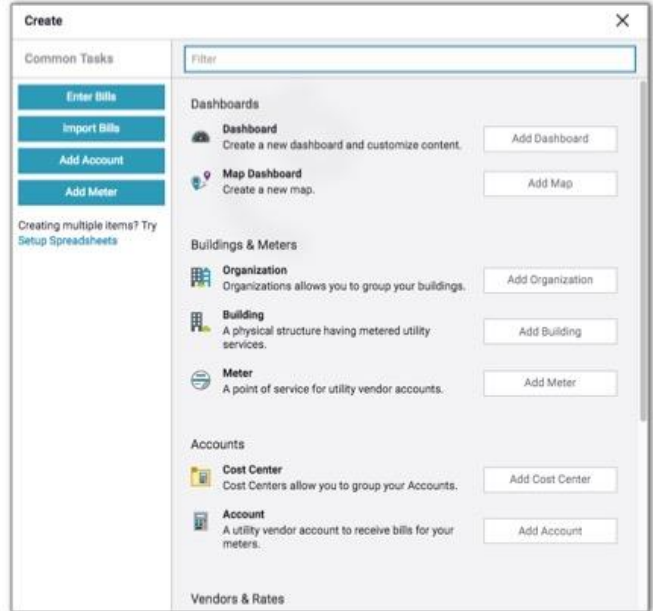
Create

×

Common Tasks

Filter

Enter Bills

Import Bills

Add Account

Add Meter

Creating multiple items? Try Setup Spreadsheets

Dashboards

Dashboard
Create a new dashboard and customize content.

Add Dashboard

Map Dashboard
Create a new map.

Add Map

Buildings & Meters

Organization
Organizations allows you to group your buildings.

Add Organization

Building
A physical structure having metered utility services.

Add Building

Meter
A point of service for utility vendor accounts.

Add Meter

Accounts

Cost Center
Cost Centers allow you to group your Accounts.

Add Cost Center

Account
A utility vendor account to receive bills for your meters.

Add Account

Vendors & Rates